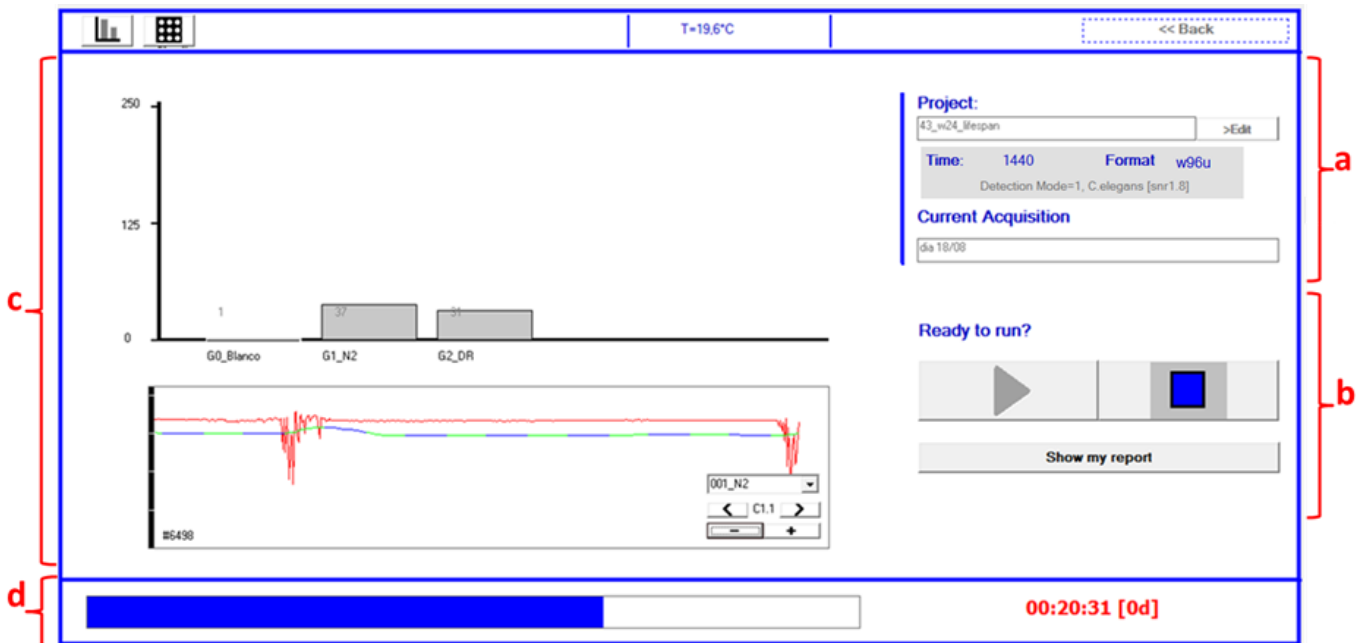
T=19,6°C

<< Back

c

250

125

0

1

37

31

G0_Blanco

G1_N2

G2_DR

001_N2

C1.1

−

+

#6498

Project:

43_w24_lifespan

>Edit

Time: 1440 Format w96u

Detection Mode=1, C.elegans [snr1.8]

Current Acquisition

dia 18/08

a

Ready to run?

b

Show my report

d

00:20:31 [0d]